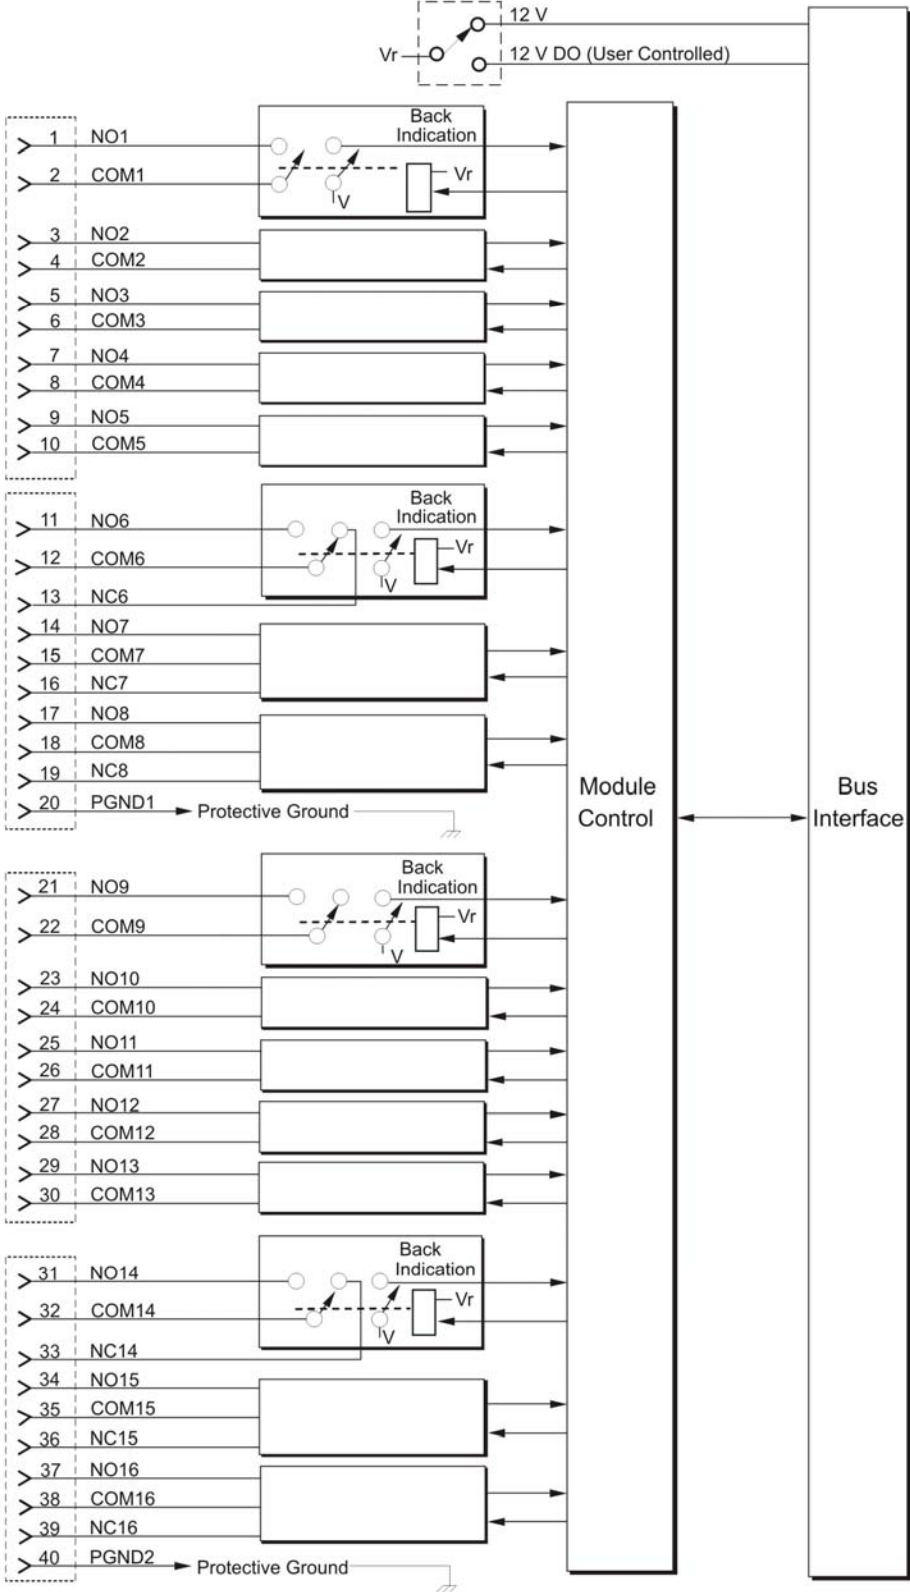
Vr
12 V
12 V DO (User Controlled)

1 NO1
2 COM1
Back Indication
Vr
V
3 NO2
4 COM2
5 NO3
6 COM3
7 NO4
8 COM4
9 NO5
10 COM5

11 NO6
12 COM6
13 NC6
Back Indication
Vr
V
14 NO7
15 COM7
16 NC7
17 NO8
18 COM8
19 NC8
20 PGND1 Protective Ground

Module Control

Bus Interface

21 NO9
22 COM9
Back Indication
Vr
V
23 NO10
24 COM10
25 NO11
26 COM11
27 NO12
28 COM12
29 NO13
30 COM13

31 NO14
32 COM14
33 NC14
Back Indication
Vr
V
34 NO15
35 COM15
36 NC15
37 NO16
38 COM16
39 NC16
40 PGND2 Protective Ground